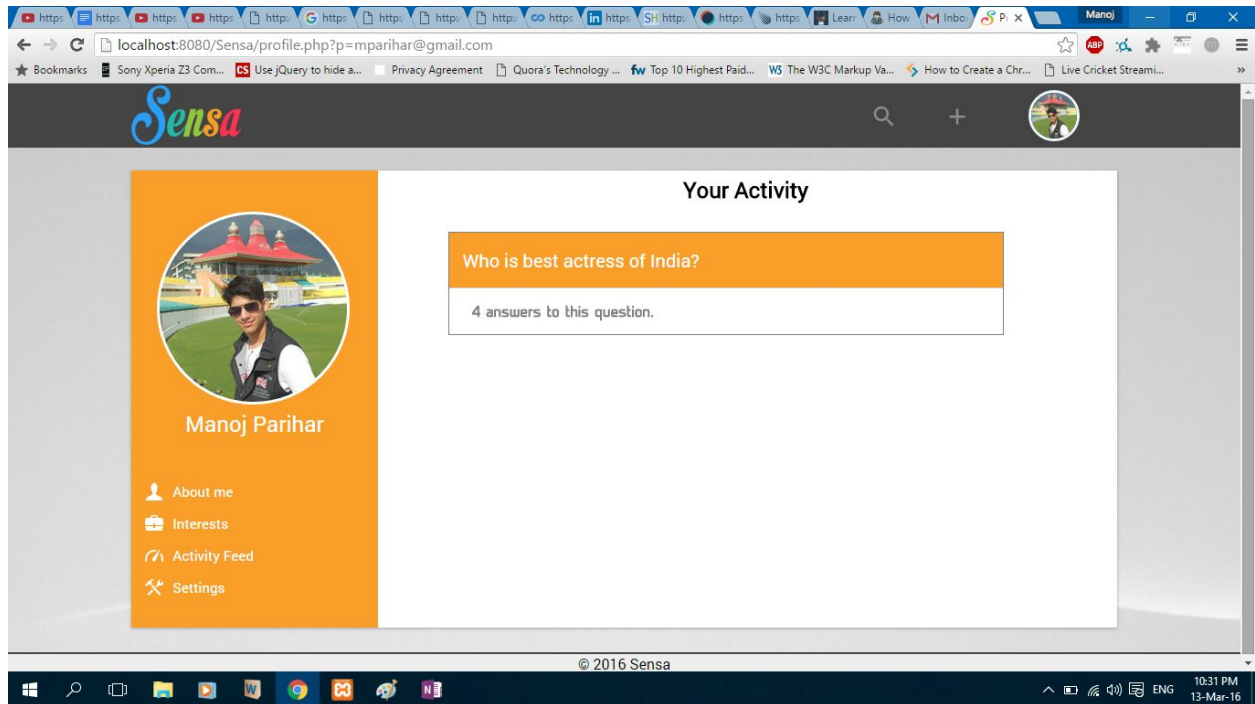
https https https https https https https https https https https https https https Learn How Inbox P ×

Manoj

localhost:8080/Sensa/profile.php?p=mparihar@gmail.com

Bookmarks Sony Xperia Z3 Com... Use jQuery to hide a... Privacy Agreement Quora's Technology ... Top 10 Highest Paid... The W3C Markup Va... How to Create a Chr... Live Cricket Streami... »

Sensa

Manoj Parihar

About me
Interests
Activity Feed
Settings

Your Activity

Who is best actress of India?

4 answers to this question.

© 2016 Sensa

ENG 10:31 PM 13-Mar-16